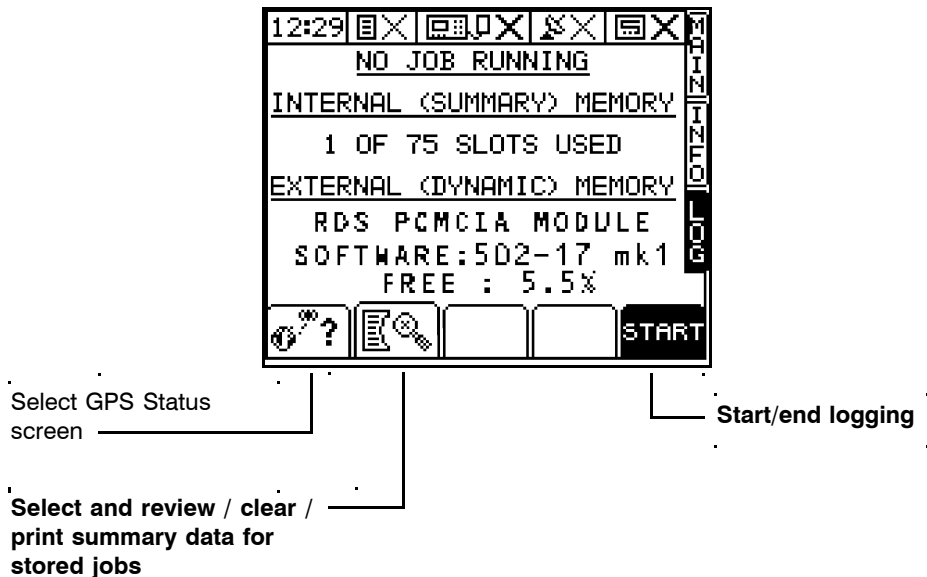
12:29

NO JOB RUNNING

INTERNAL (SUMMARY) MEMORY

1 OF 75 SLOTS USED

EXTERNAL (DYNAMIC) MEMORY

RDS PCMCIA MODULE

SOFTWARE:5D2-17 mk1

FREE : 5.5%

MAIN

INFO

LOG

?

START

Select GPS Status screen

Start/end logging

Select and review / clear / print summary data for stored jobs